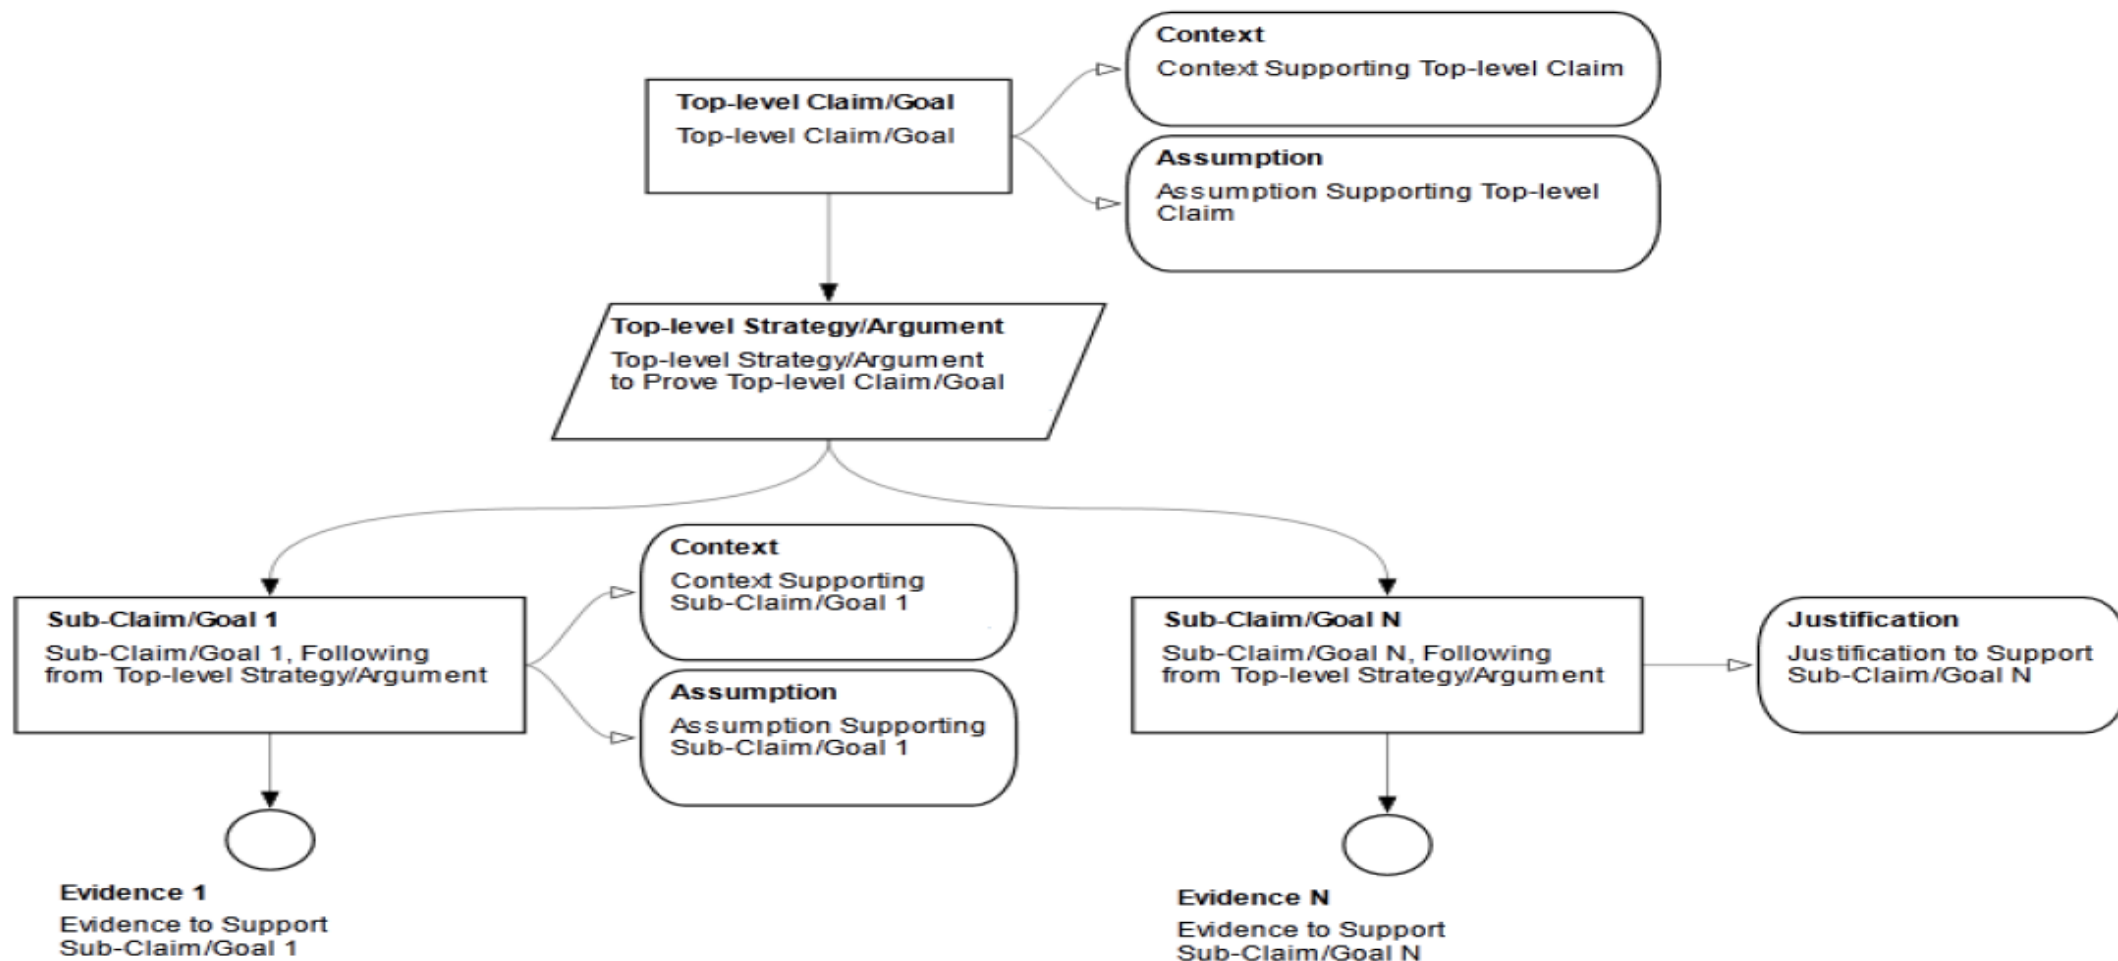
Top-level Claim/Goal
Top-level Claim/Goal

Context
Context Supporting Top-level Claim

Assumption
Assumption Supporting Top-level Claim

Top-level Strategy/Argument
Top-level Strategy/Argument to Prove Top-level Claim/Goal

Sub-Claim/Goal 1
Sub-Claim/Goal 1, Following from Top-level Strategy/Argument

Context
Context Supporting Sub-Claim/Goal 1

Assumption
Assumption Supporting Sub-Claim/Goal 1

Sub-Claim/Goal N
Sub-Claim/Goal N, Following from Top-level Strategy/Argument

Justification
Justification to Support Sub-Claim/Goal N

Evidence 1
Evidence to Support Sub-Claim/Goal 1

Evidence N
Evidence to Support Sub-Claim/Goal N